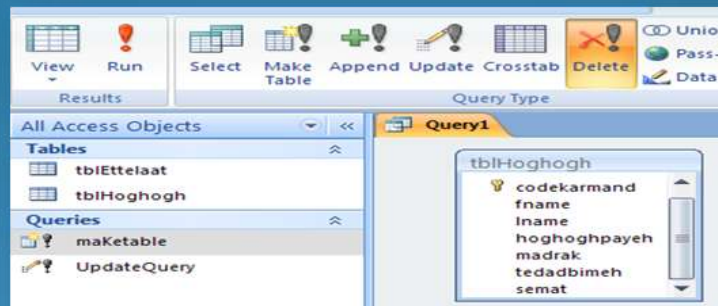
View
Run
Results
Select
Make Table
Append
Update
Crosstab
Delete
Unio
Pass-
Data
Query Type

All Access Objects
Tables
tblEttelaat
tblHoghogh
Queries
maKetable
UpdateQuery

Query1
tblHoghogh
codekarmand
fname
lname
hoghoghpayeh
madrak
tedadbimeh
semat